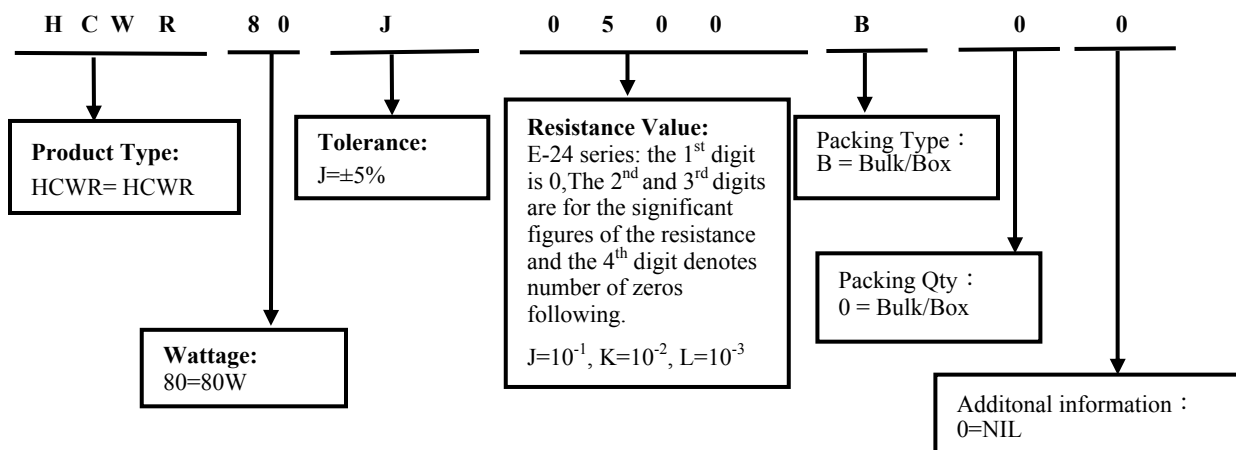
H C W R 8 0 J 0 5 0 0 B 0 0

**Product Type:**
HCWR= HCWR

**Tolerance:**
J=±5%

**Resistance Value:**
E-24 series: the 1$^{st}$ digit is 0,The 2$^{nd}$ and 3$^{rd}$ digits are for the significant figures of the resistance and the 4$^{th}$ digit denotes number of zeros following.

J=$10^{-1}$, K=$10^{-2}$, L=$10^{-3}$

Packing Type：
B = Bulk/Box

Packing Qty：
0 = Bulk/Box

**Wattage:**
80=80W

Additonal information：
0=NIL